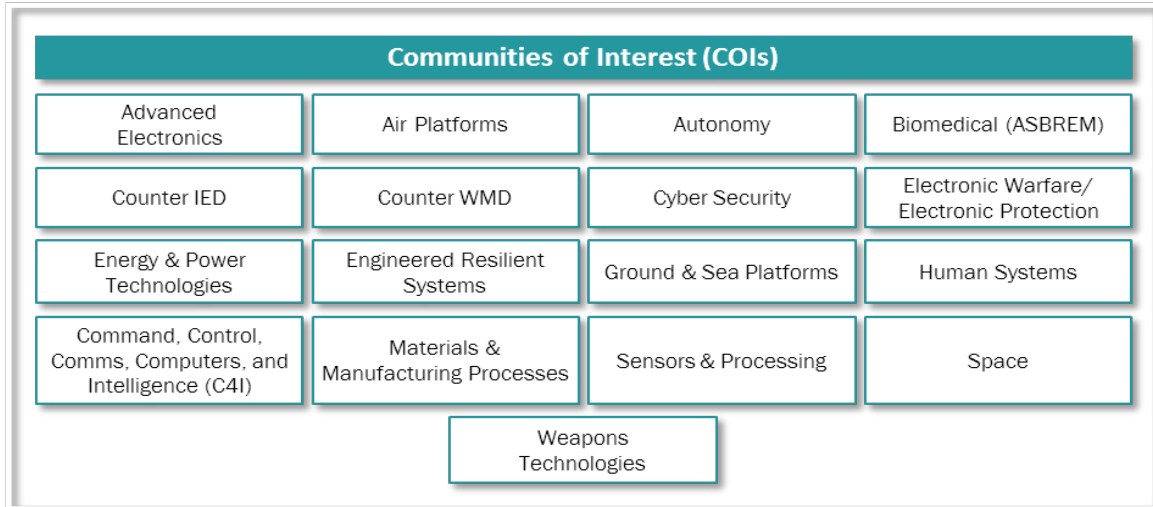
Communities of Interest (COIs)

| Advanced Electronics | Air Platforms | Autonomy | Biomedical (ASBREM) |
|---|---|---|---|
| Counter IED | Counter WMD | Cyber Security | Electronic Warfare/ Electronic Protection |
| Energy & Power Technologies | Engineered Resilient Systems | Ground & Sea Platforms | Human Systems |
| Command, Control, Comms, Computers, and Intelligence (C4I) | Materials & Manufacturing Processes | Sensors & Processing | Space |

Weapons Technologies